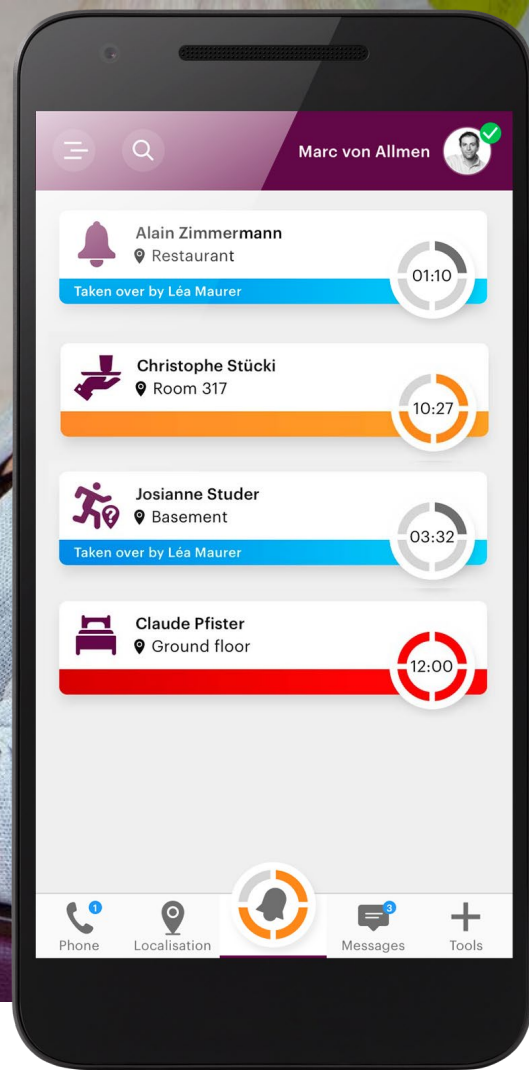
Marc von Allmen

Alain Zimmermann
Restaurant
Taken over by Léa Maurer
01:10

Christophe Stücki
Room 317
10:27

Josianne Studer
Basement
Taken over by Léa Maurer
03:32

Claude Pfister
Ground floor
12:00

1
Phone
Localisation
3
Messages
Tools